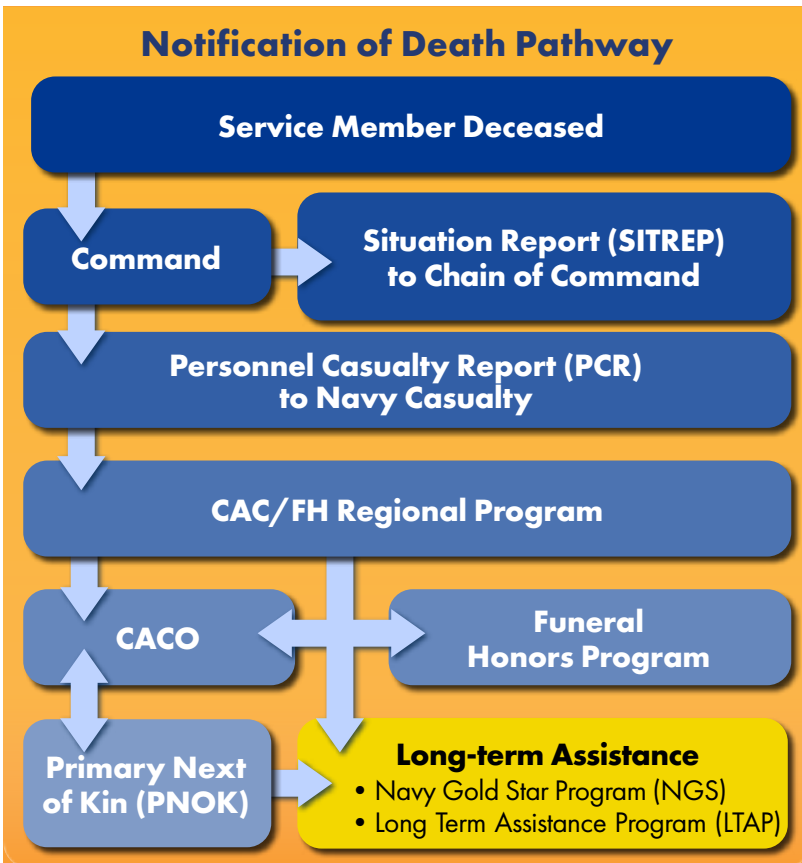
Notification of Death Pathway

Service Member Deceased

Command

Situation Report (SITREP) to Chain of Command

Personnel Casualty Report (PCR) to Navy Casualty

CAC/FH Regional Program

CACO

Funeral Honors Program

Primary Next of Kin (PNOK)

Long-term Assistance
• Navy Gold Star Program (NGS)
• Long Term Assistance Program (LTAP)